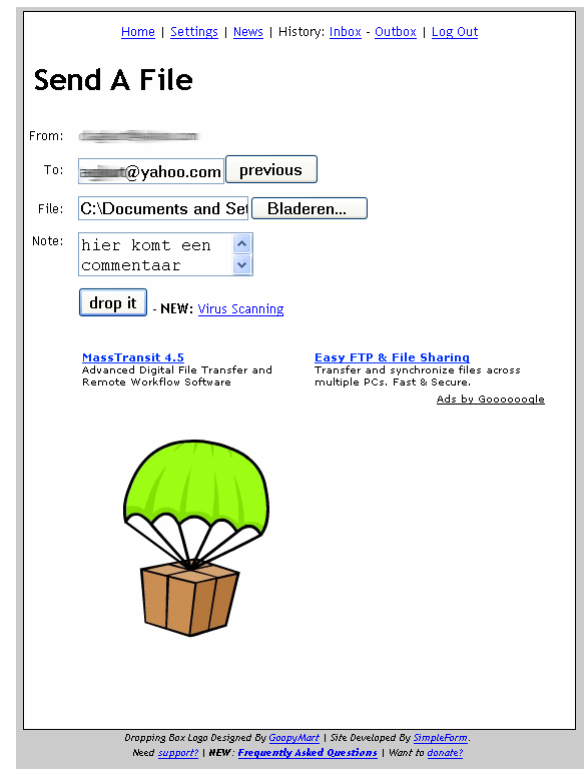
Home | Settings | News | History: Inbox - Outbox | Log Out

Send A File

From: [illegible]

To: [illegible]@yahoo.com previous

File: C:\Documents and Set Bladeren...

Note: hier komt een commentaar

drop it - NEW: Virus Scanning

MassTransit 4.5
Advanced Digital File Transfer and Remote Workflow Software

Easy FTP & File Sharing
Transfer and synchronize files across multiple PCs. Fast & Secure.

Ads by Goooooogle

Dropping Box Logo Designed By GoopyMart | Site Developed By SimpleForm.
Need support? | NEW: Frequently Asked Questions | Want to donate?